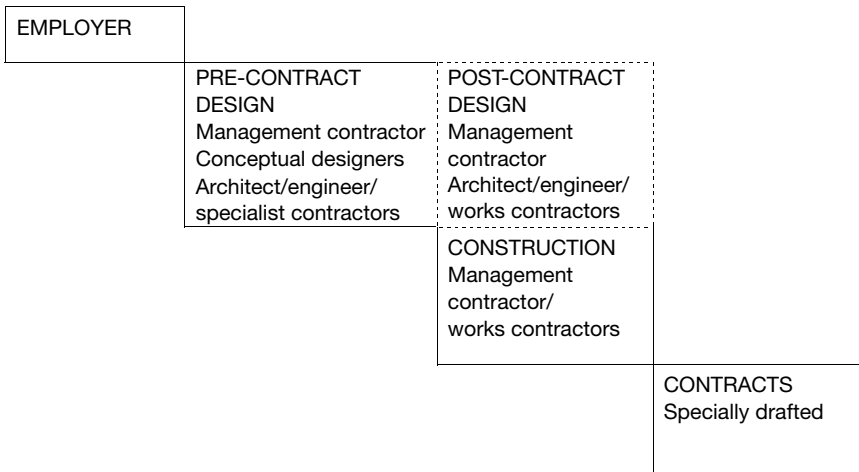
EMPLOYER

PRE-CONTRACT DESIGN
Management contractor
Conceptual designers
Architect/engineer/
specialist contractors

POST-CONTRACT DESIGN
Management contractor
Architect/engineer/
works contractors

CONSTRUCTION
Management contractor/
works contractors

CONTRACTS
Specially drafted